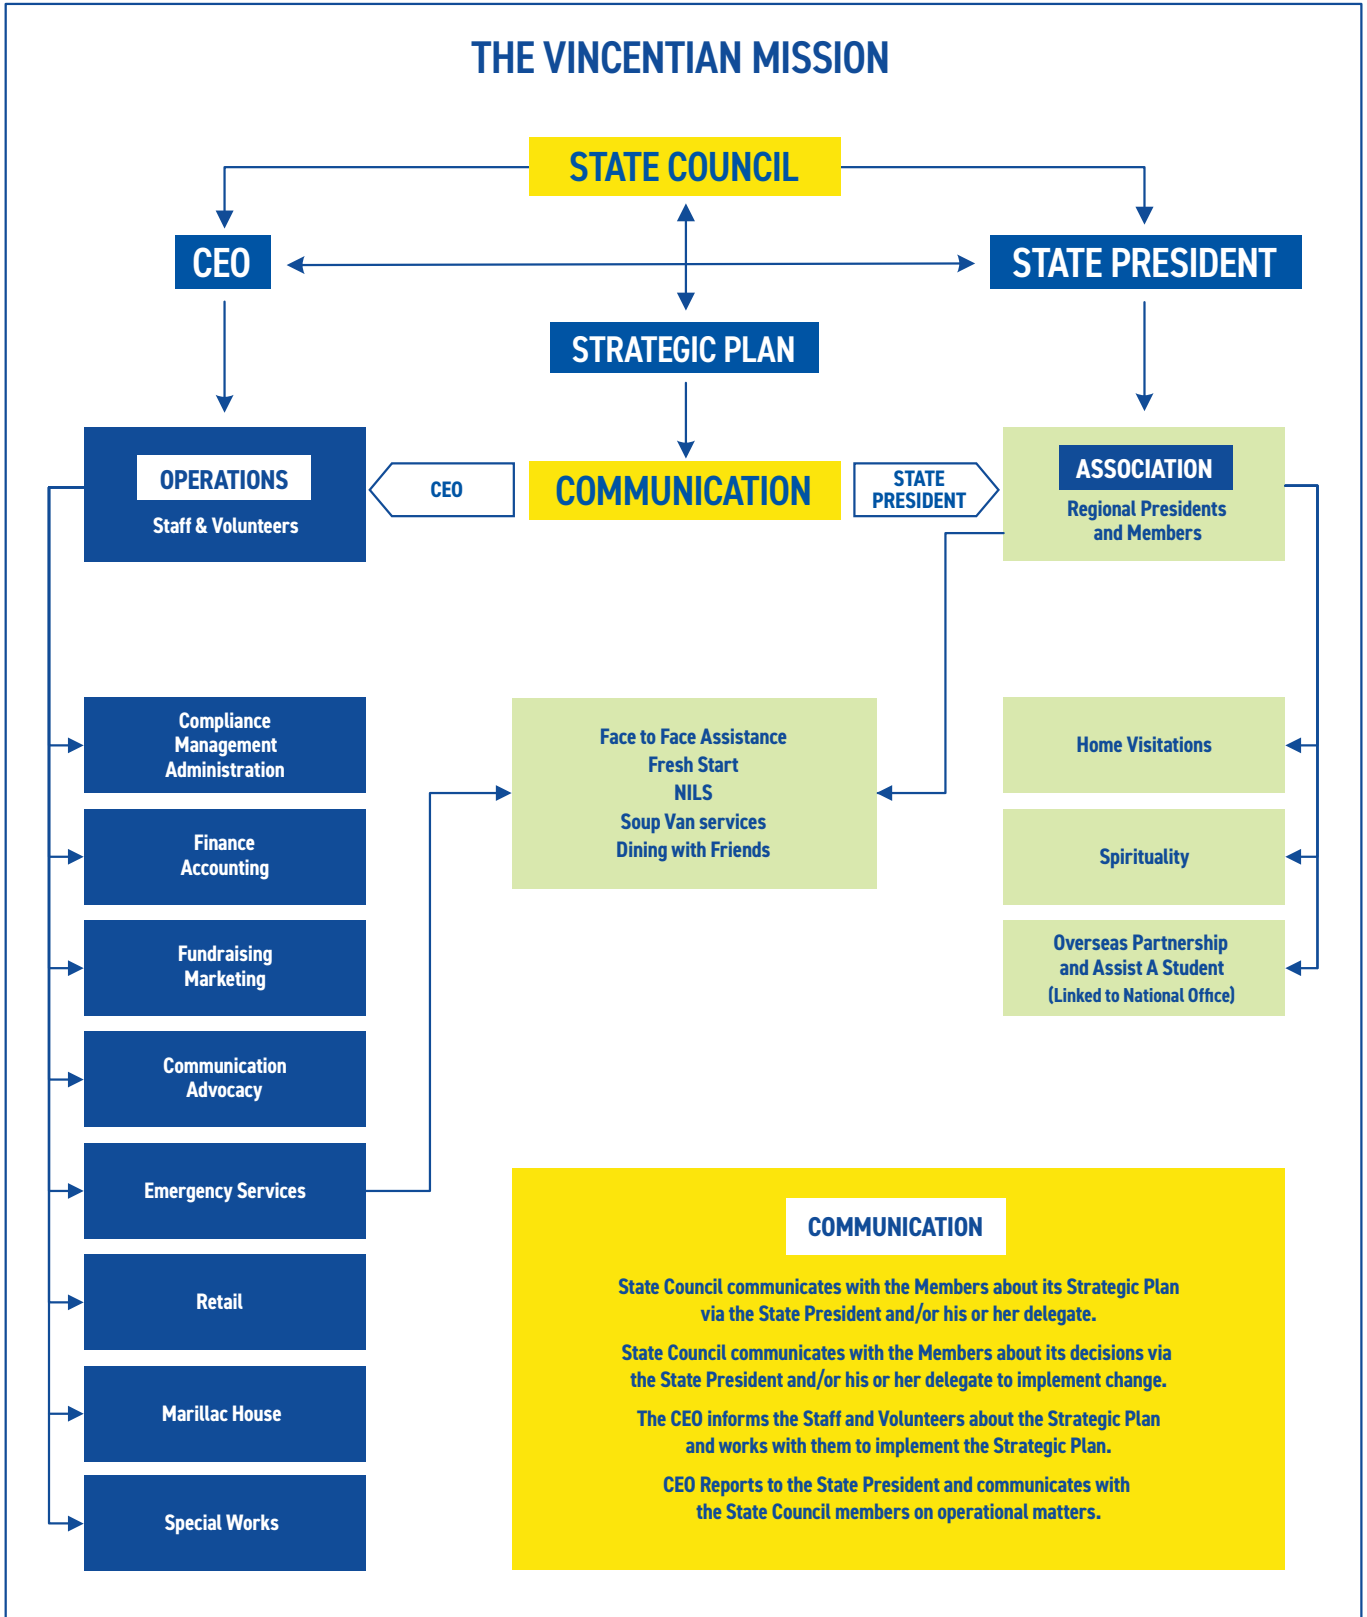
THE VINCENTIAN MISSION

STATE COUNCIL

CEO

STATE PRESIDENT

STRATEGIC PLAN

OPERATIONS
Staff & Volunteers

CEO

COMMUNICATION

STATE PRESIDENT

ASSOCIATION
Regional Presidents and Members

Compliance
Management
Administration

Finance
Accounting

Fundraising
Marketing

Communication
Advocacy

Emergency Services

Retail

Marillac House

Special Works

Face to Face Assistance
Fresh Start
NILS
Soup Van services
Dining with Friends

Home Visitations

Spirituality

Overseas Partnership and Assist A Student (Linked to National Office)

COMMUNICATION

State Council communicates with the Members about its Strategic Plan via the State President and/or his or her delegate.

State Council communicates with the Members about its decisions via the State President and/or his or her delegate to implement change.

The CEO informs the Staff and Volunteers about the Strategic Plan and works with them to implement the Strategic Plan.

CEO Reports to the State President and communicates with the State Council members on operational matters.